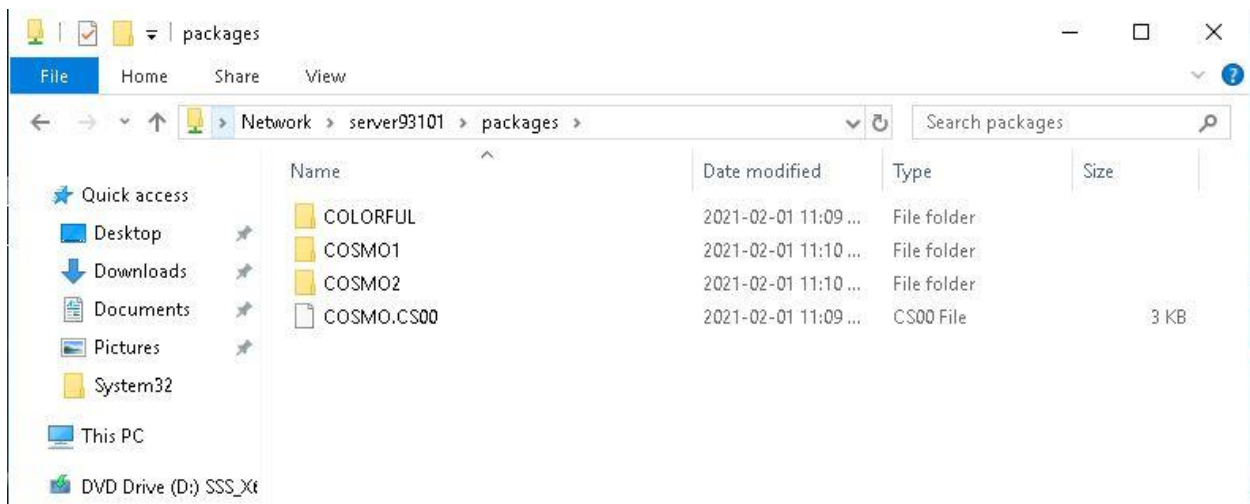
packages

File Home Share View

Network > server93101 > packages >

Search packages

Quick access
Desktop
Downloads
Documents
Pictures
System32
This PC
DVD Drive (D:) SSS_X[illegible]

| Name | Date modified | Type | Size |
|---|---|---|---|
| COLORFUL | 2021-02-01 11:09 ... | File folder | |
| COSMO1 | 2021-02-01 11:10 ... | File folder | |
| COSMO2 | 2021-02-01 11:10 ... | File folder | |
| COSMO.CS00 | 2021-02-01 11:09 ... | CS00 File | 3 KB |